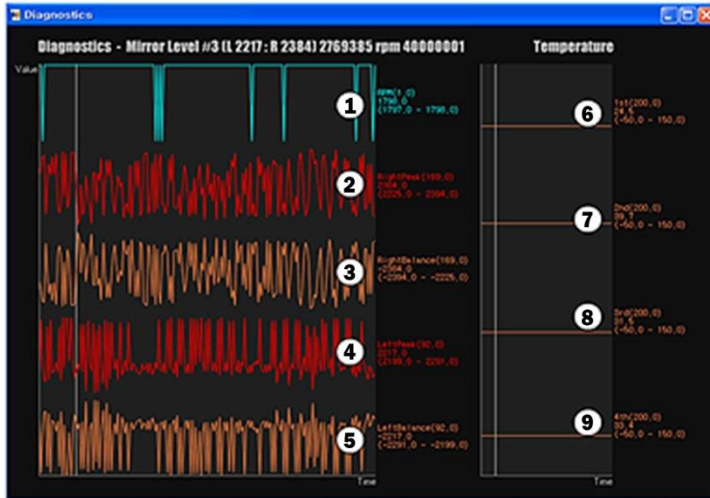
Diagnostics

Diagnostics - Mirror Level #3 (L 2217 : R 2384) 2769385 rpm 40000001

Temperature

Value

1

RPM(1,0)
1798,0
(1797,0 ~ 1798,0)

2

RightPeak(169,0)
2384,0
(2225,0 ~ 2394,0)

3

RightBalance(169,0)
-2384,0
(-2394,0 ~ -2225,0)

4

LeftPeak(92,0)
2217,0
(2199,0 ~ 2291,0)

5

LeftBalance(92,0)
-2217,0
(-2291,0 ~ -2199,0)

Time

6

1st(200,0)
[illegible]
(-50,0 ~ 150,0)

7

2nd(200,0)
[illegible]
(-50,0 ~ 150,0)

8

3rd(200,0)
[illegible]
(-50,0 ~ 150,0)

9

4th(200,0)
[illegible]
(-50,0 ~ 150,0)

Time